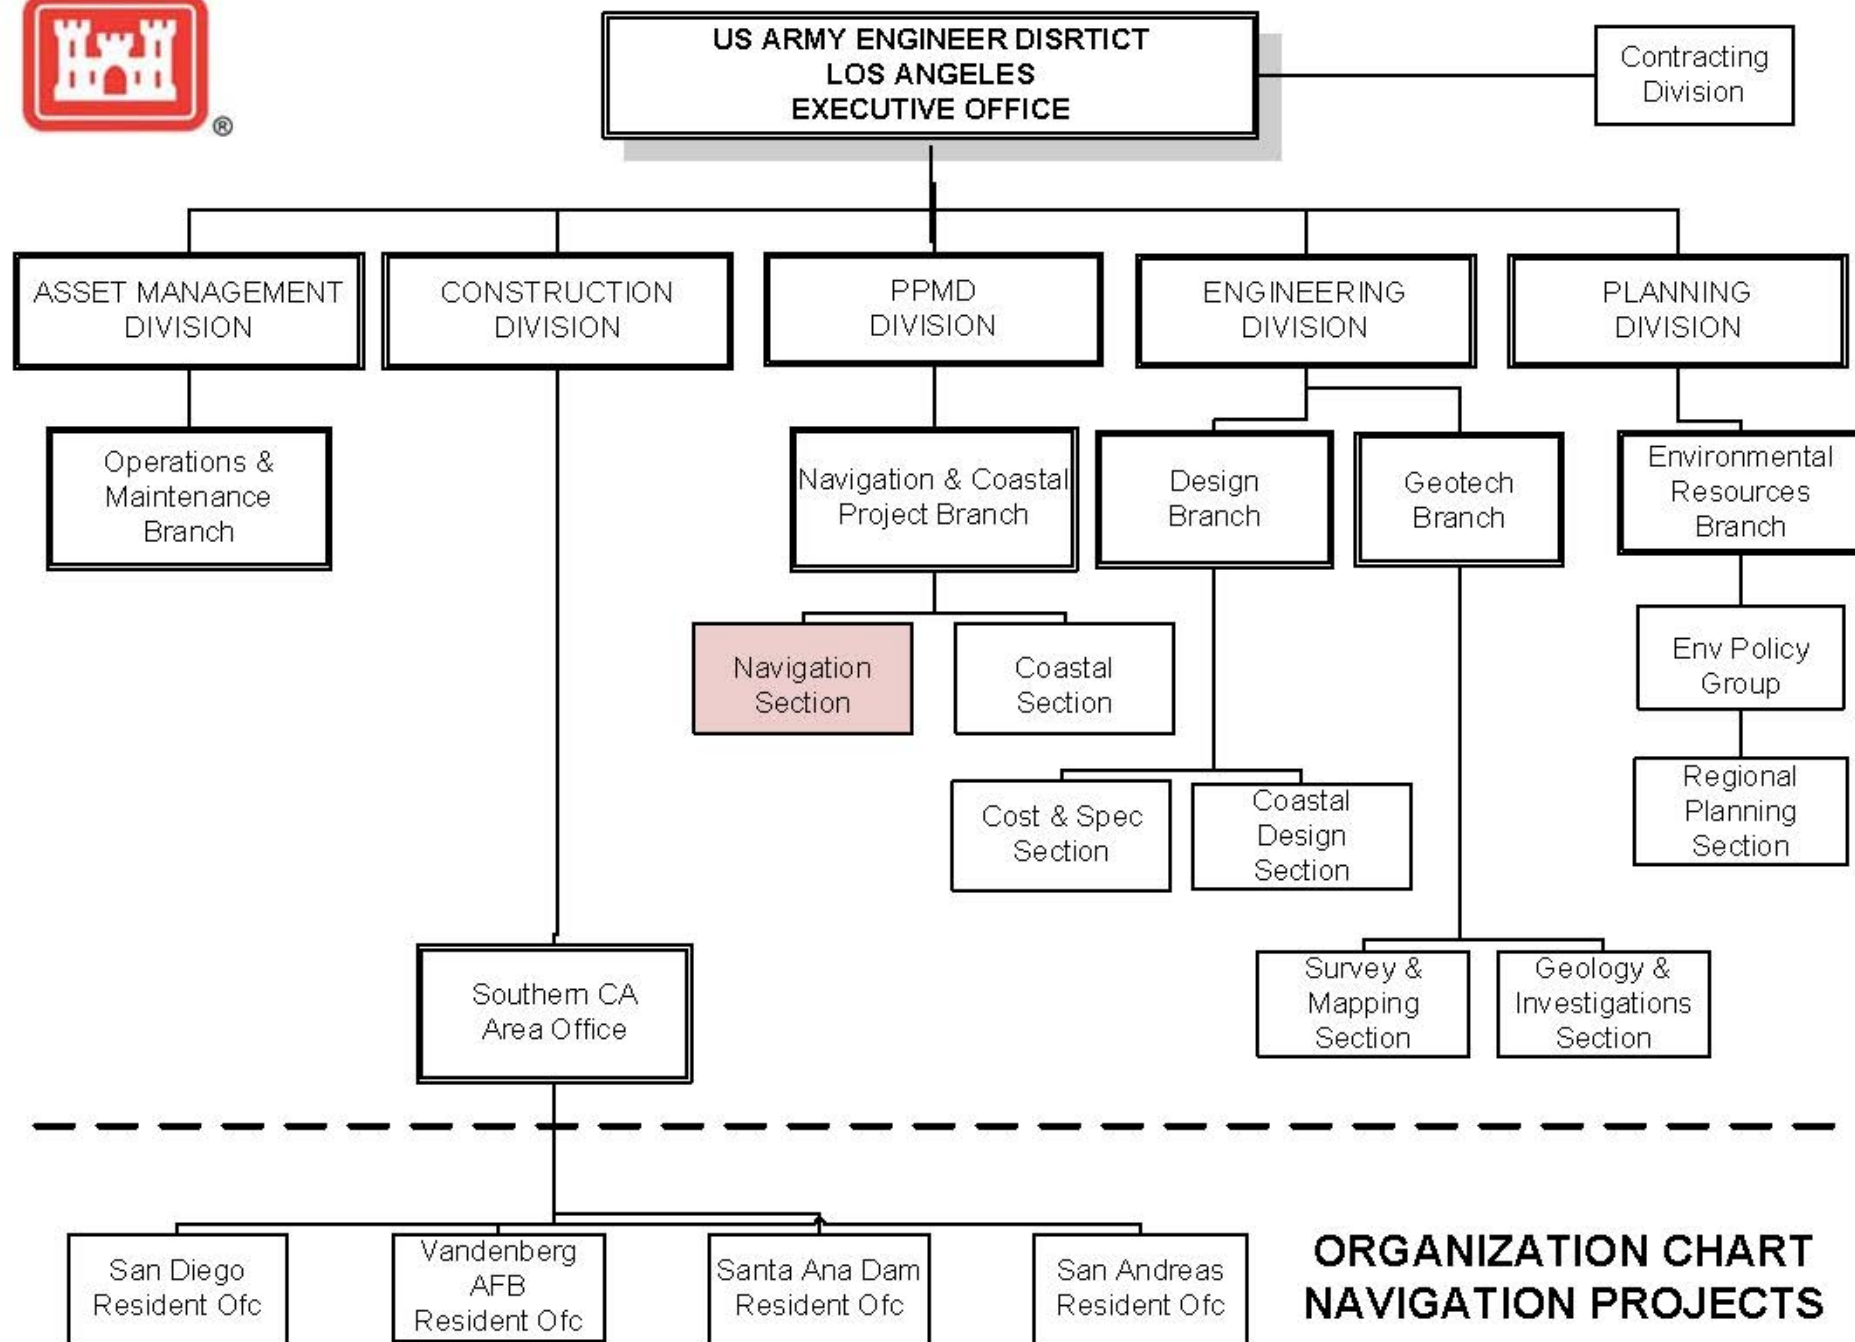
US ARMY ENGINEER DISRTICT
LOS ANGELES
EXECUTIVE OFFICE

Contracting Division

ASSET MANAGEMENT DIVISION

CONSTRUCTION DIVISION

PPMD DIVISION

ENGINEERING DIVISION

PLANNING DIVISION

Operations & Maintenance Branch

Navigation & Coastal Project Branch

Design Branch

Geotech Branch

Environmental Resources Branch

Navigation Section

Coastal Section

Env Policy Group

Cost & Spec Section

Coastal Design Section

Regional Planning Section

Southern CA Area Office

Survey & Mapping Section

Geology & Investigations Section

San Diego Resident Ofc

Vandenberg AFB Resident Ofc

Santa Ana Dam Resident Ofc

San Andreas Resident Ofc

ORGANIZATION CHART
NAVIGATION PROJECTS